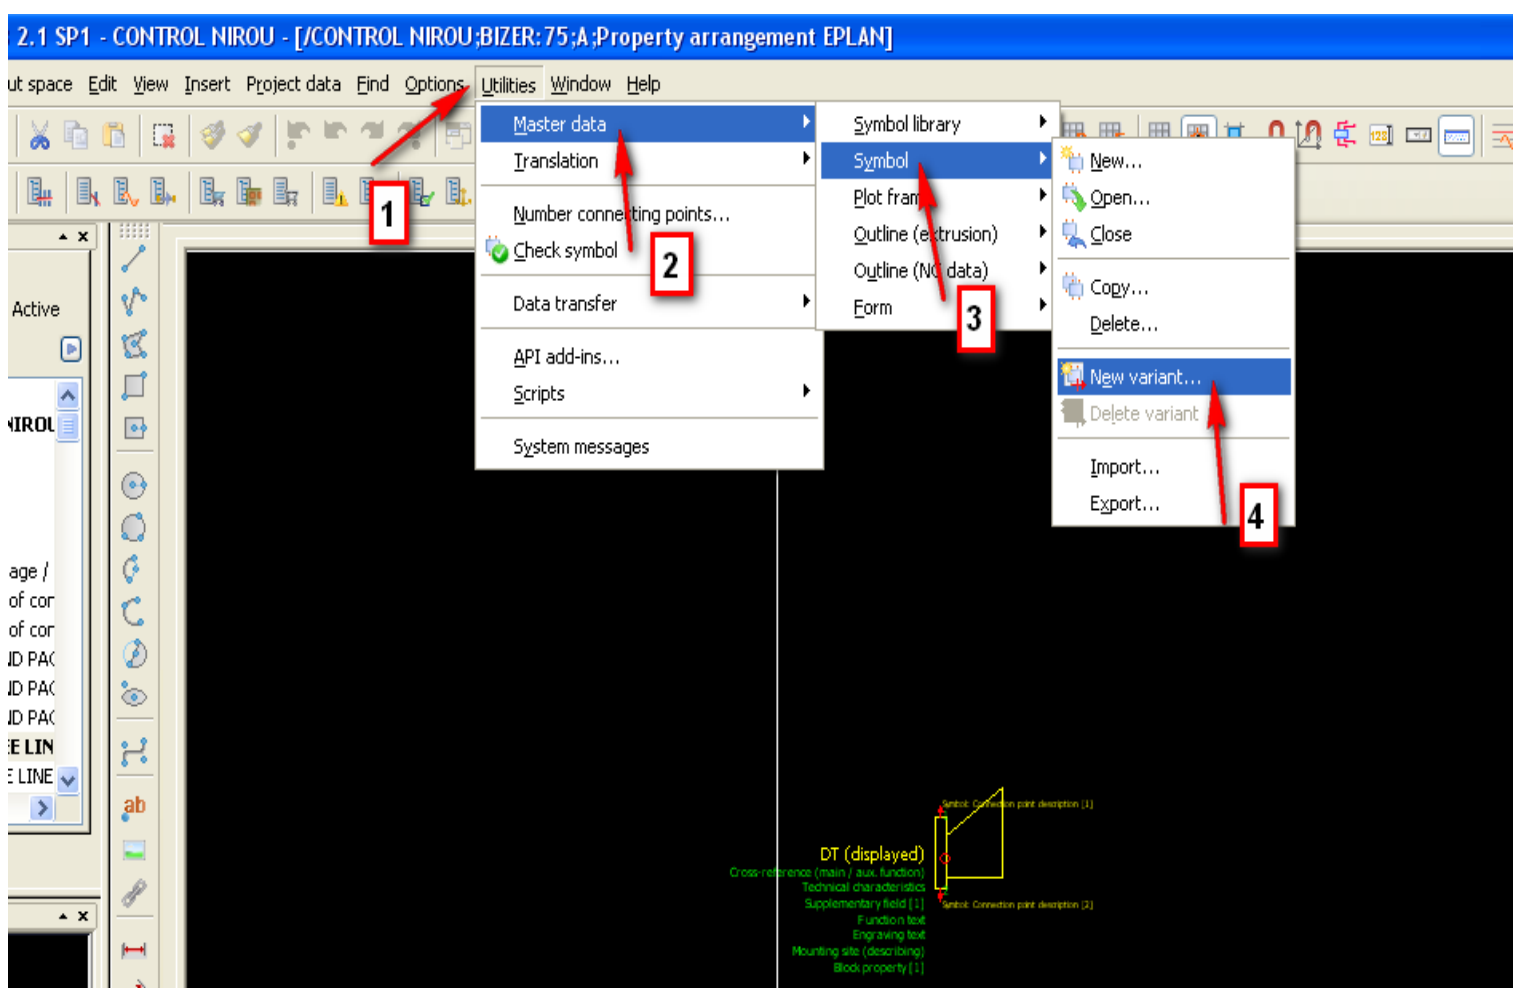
2.1 SP1 - CONTROL NIROU - [/CONTROL NIROU;BIZER:75;A;Property arrangement EPLAN]

ut space Edit View Insert Project data Find Options Utilities Window Help

Master data
Translation
Number connecting points...
Check symbol
Data transfer
API add-ins...
Scripts
System messages

Symbol library
Symbol
Plot fram
Outline (extrusion)
Outline (NC data)
Form

New...
Open...
Close
Copy...
Delete...
New variant...
Delete variant
Import...
Export...

1
2
3
4

Active
NIROU
age /
of cor
of cor
ID PAC
ID PAC
ID PAC
E LIN
E LINE

ab

Symbol: Connection point description [1]
DT (displayed)
Cross-reference (main / aux. function)
Technical characteristics
Supplementary field [1]
Function text
Engraving text
Mounting site (describing)
Block property [1]
Symbol: Connection point description [2]